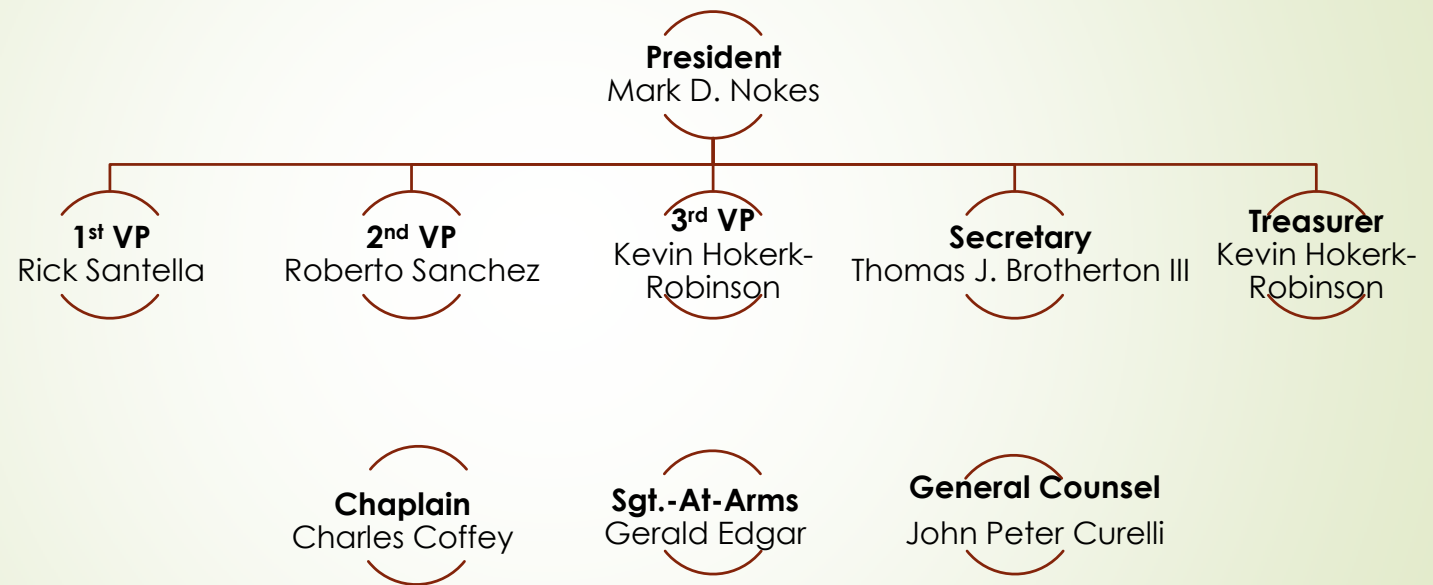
**President**
Mark D. Nokes

**1st VP**
Rick Santella

**2nd VP**
Roberto Sanchez

**3rd VP**
Kevin Hokerk-Robinson

**Secretary**
Thomas J. Brotherton III

**Treasurer**
Kevin Hokerk-Robinson

**Chaplain**
Charles Coffey

**Sgt.-At-Arms**
Gerald Edgar

**General Counsel**
John Peter Curelli